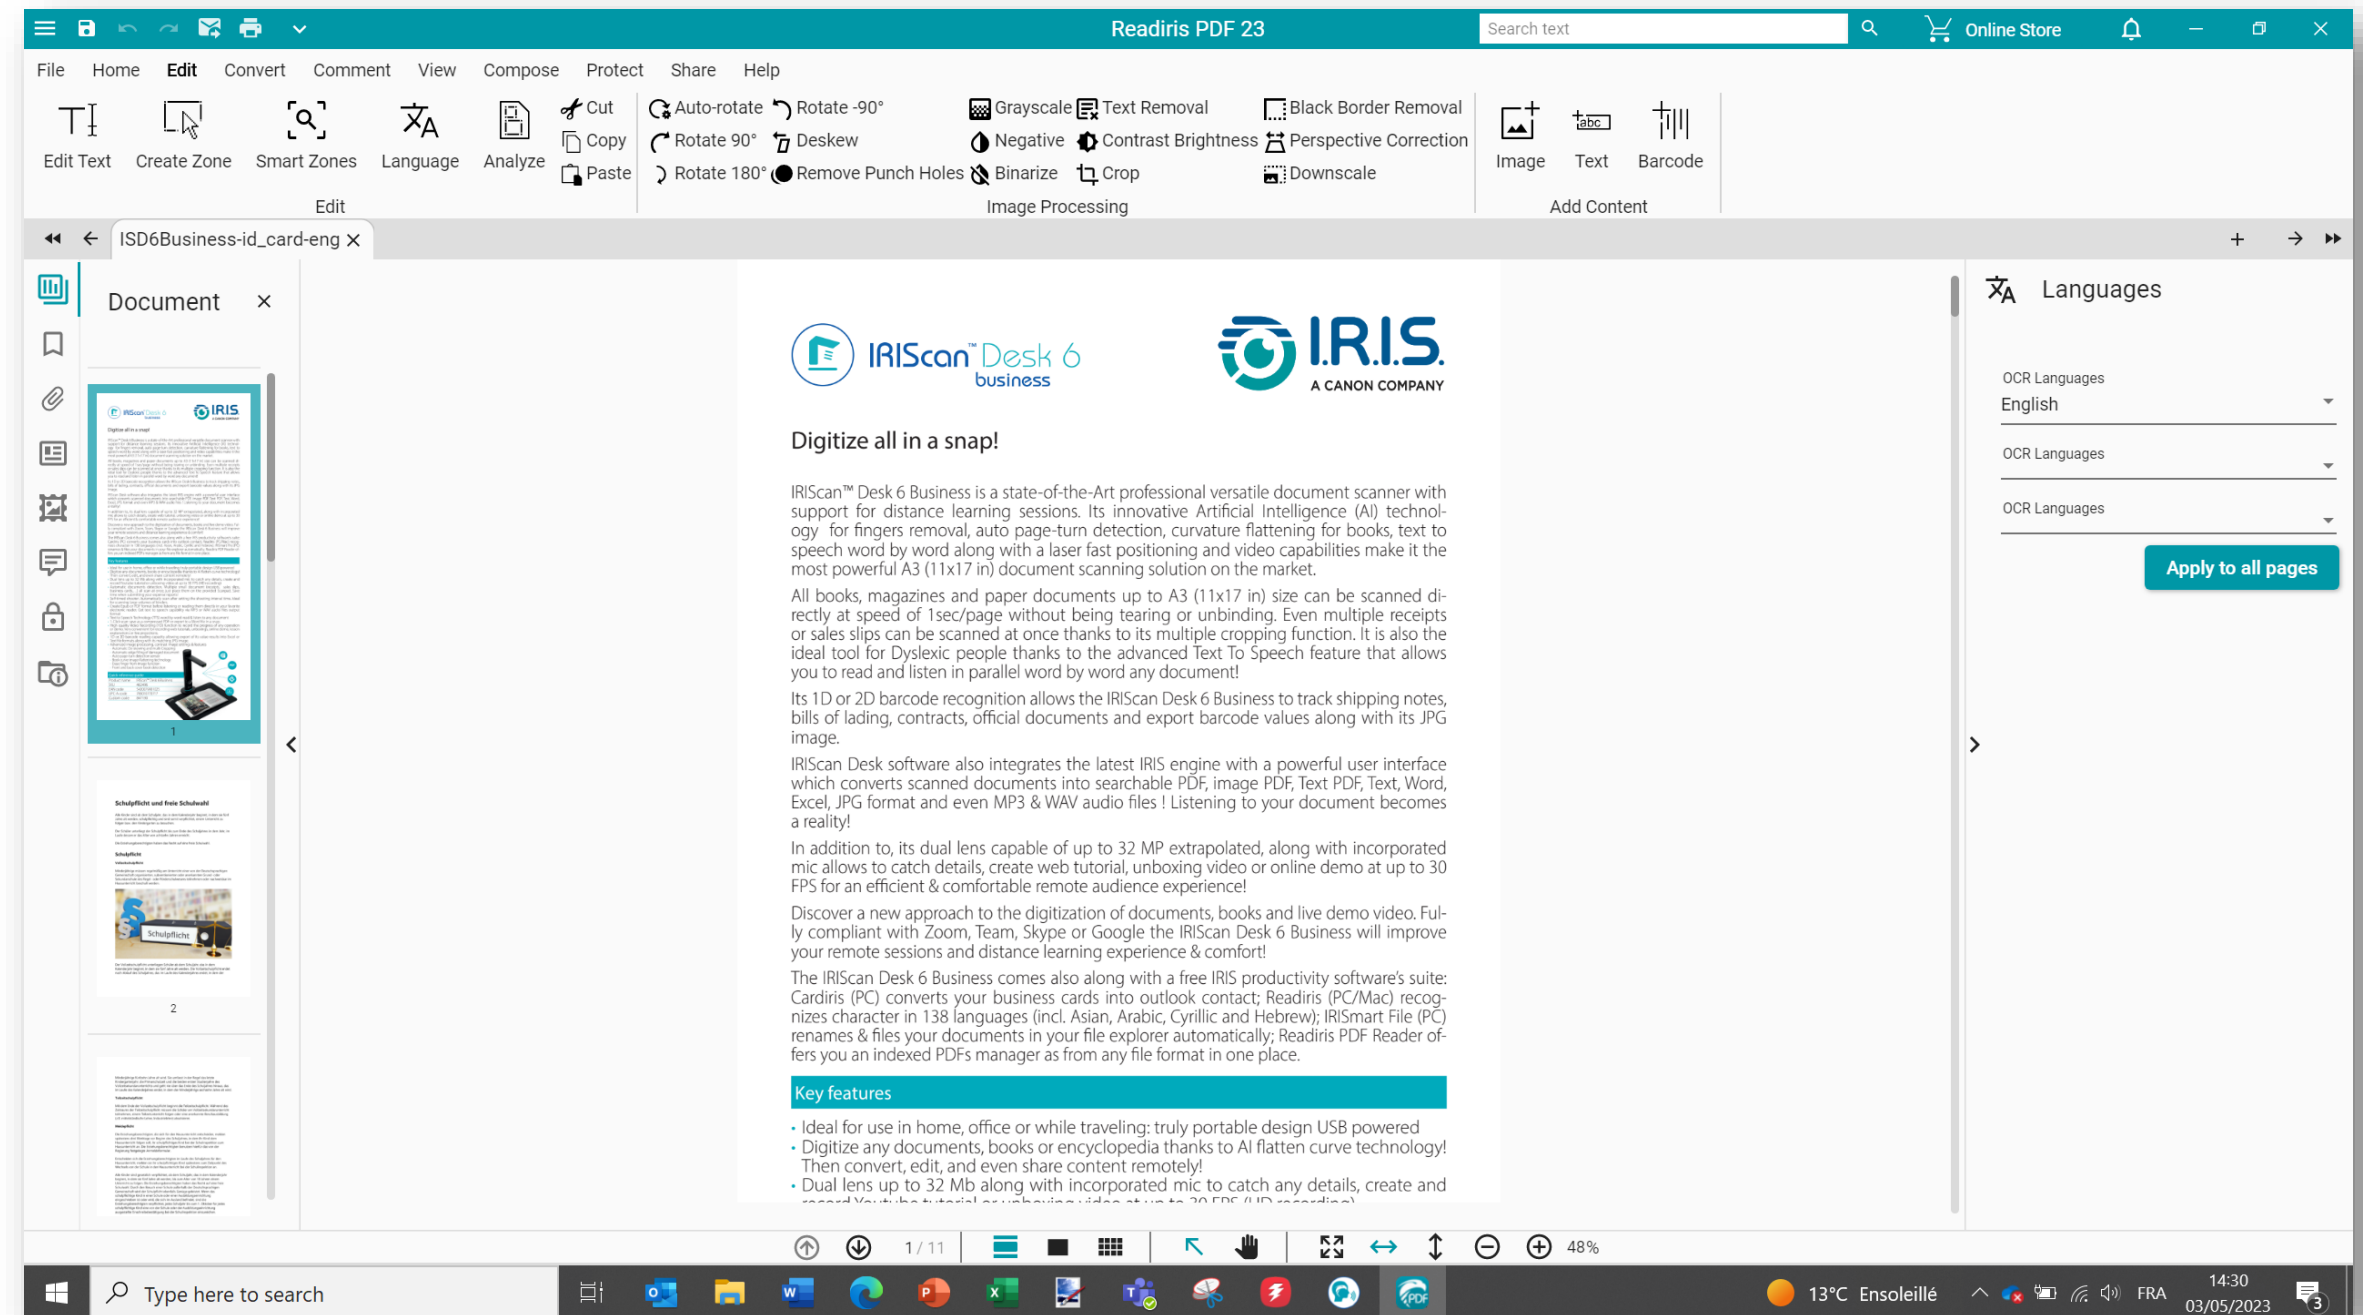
Readiris PDF 23

Search text

Online Store

File Home Edit Convert Comment View Compose Protect Share Help

Edit Text Create Zone Smart Zones Language Analyze Cut Copy Paste

Edit

Auto-rotate Rotate -90° Rotate 90° Deskew Rotate 180° Remove Punch Holes Grayscale Text Removal Negative Contrast Brightness Binarize Crop Black Border Removal Perspective Correction Downscale

Image Processing

Image Text Barcode

Add Content

ISD6Business-id_card-eng

Document

1

2

IRIScan™ Desk 6 business

I.R.I.S. A CANON COMPANY

Digitize all in a snap!

IRIScan™ Desk 6 Business is a state-of-the-Art professional versatile document scanner with support for distance learning sessions. Its innovative Artificial Intelligence (AI) technology for fingers removal, auto page-turn detection, curvature flattening for books, text to speech word by word along with a laser fast positioning and video capabilities make it the most powerful A3 (11x17 in) document scanning solution on the market.

All books, magazines and paper documents up to A3 (11x17 in) size can be scanned directly at speed of 1sec/page without being tearing or unbinding. Even multiple receipts or sales slips can be scanned at once thanks to its multiple cropping function. It is also the ideal tool for Dyslexic people thanks to the advanced Text To Speech feature that allows you to read and listen in parallel word by word any document!

Its 1D or 2D barcode recognition allows the IRIScan Desk 6 Business to track shipping notes, bills of lading, contracts, official documents and export barcode values along with its JPG image.

IRIScan Desk software also integrates the latest IRIS engine with a powerful user interface which converts scanned documents into searchable PDF, image PDF, Text PDF, Text, Word, Excel, JPG format and even MP3 & WAV audio files ! Listening to your document becomes a reality!

In addition to, its dual lens capable of up to 32 MP extrapolated, along with incorporated mic allows to catch details, create web tutorial, unboxing video or online demo at up to 30 FPS for an efficient & comfortable remote audience experience!

Discover a new approach to the digitization of documents, books and live demo video. Fully compliant with Zoom, Team, Skype or Google the IRIScan Desk 6 Business will improve your remote sessions and distance learning experience & comfort!

The IRIScan Desk 6 Business comes also along with a free IRIS productivity software's suite: Cardiris (PC) converts your business cards into outlook contact; Readiris (PC/Mac) recognizes character in 138 languages (incl. Asian, Arabic, Cyrillic and Hebrew); IRISmart File (PC) renames & files your documents in your file explorer automatically; Readiris PDF Reader offers you an indexed PDFs manager as from any file format in one place.

Key features

• Ideal for use in home, office or while traveling: truly portable design USB powered
• Digitize any documents, books or encyclopedia thanks to AI flatten curve technology! Then convert, edit, and even share content remotely!
• Dual lens up to 32 Mb along with incorporated mic to catch any details, create and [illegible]

Languages

OCR Languages
English

OCR Languages

OCR Languages

Apply to all pages

1 / 11 48%

Type here to search

13°C Ensoleillé FRA 14:30 03/05/2023 3